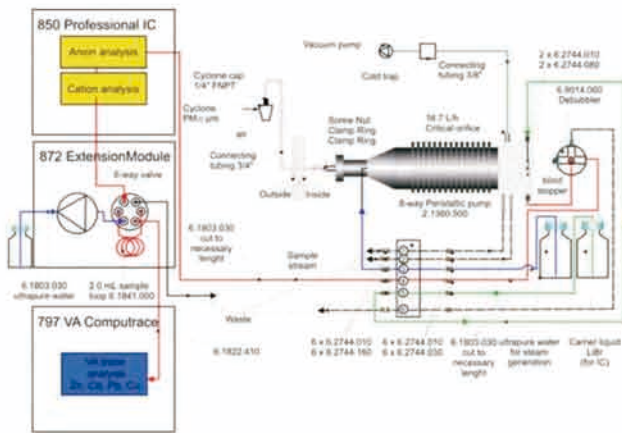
850 Professional IC

Anion analysis

Cation analysis

872 ExtensionModule

8-way valve

6.1803.030 ultrapure water

2.0 mL sample loop 6.1841.000

797 VA Computrace

VA trace analysis
Zn, Cd, Pb, Cu

Vacuum pump

Cold trap

Connecting tubing 3/8"

Cyclone cap 1/4" FNPT

Cyclone PM$_{2.5}$ μm

air

Connecting tubing 3/4"

Outside

Inside

Screw Nut
Clamp Ring
Clamp Ring

16.7 L/h
Critical orifice

8-way Peristaltic pump
2.1380.500

2 x 6.2744.010
2 x 6.2744.080

6.9014.060
Debubbler

blind stopper

6.1803.030 cut to necessary lenght

Sample stream

Waste

6.1822.410

6 x 6.2744.010
6 x 6.2744.160

6 x 6.2744.010
6 x 6.2744.030

6.1803.030 cut to necessary lenght

ultrapure water for steam generation

Carrier liquid LiBr (for IC)